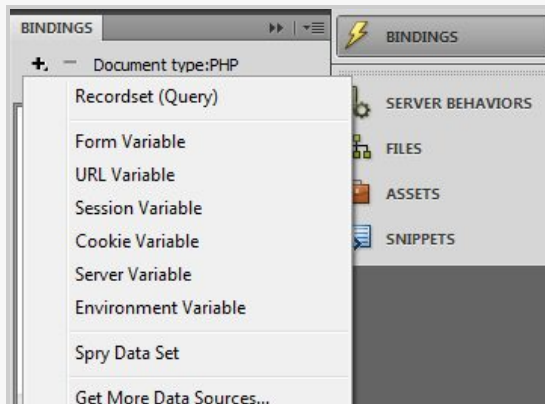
BINDINGS

+. − Document type:PHP

Recordset (Query)

Form Variable
URL Variable
Session Variable
Cookie Variable
Server Variable
Environment Variable

Spry Data Set

Get More Data Sources...

BINDINGS

SERVER BEHAVIORS

FILES

ASSETS

SNIPPETS